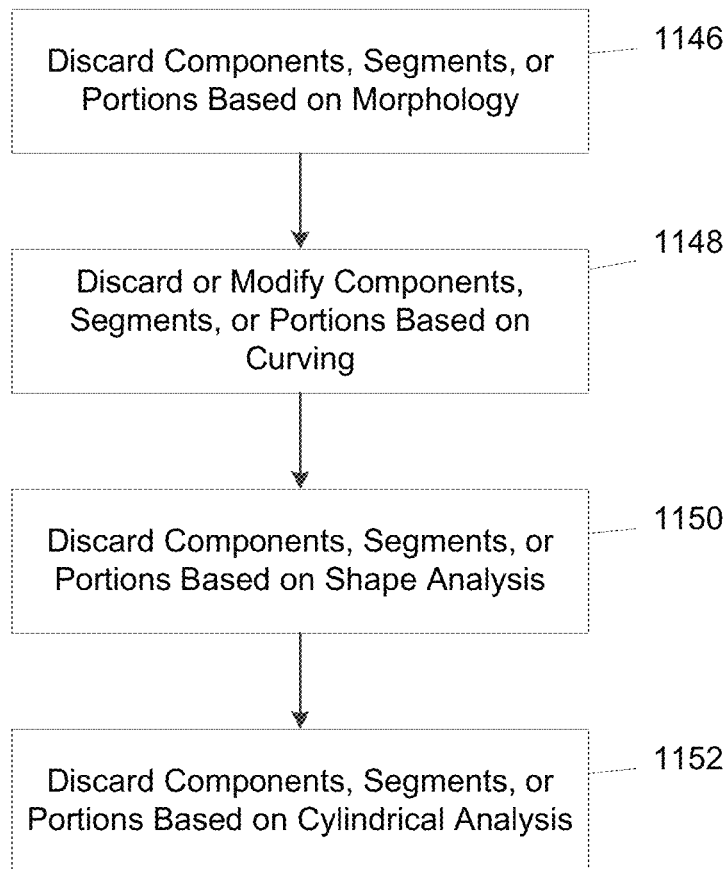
Discard Components, Segments, or Portions Based on Morphology

1146

Discard or Modify Components, Segments, or Portions Based on Curving

1148

Discard Components, Segments, or Portions Based on Shape Analysis

1150

Discard Components, Segments, or Portions Based on Cylindrical Analysis

1152